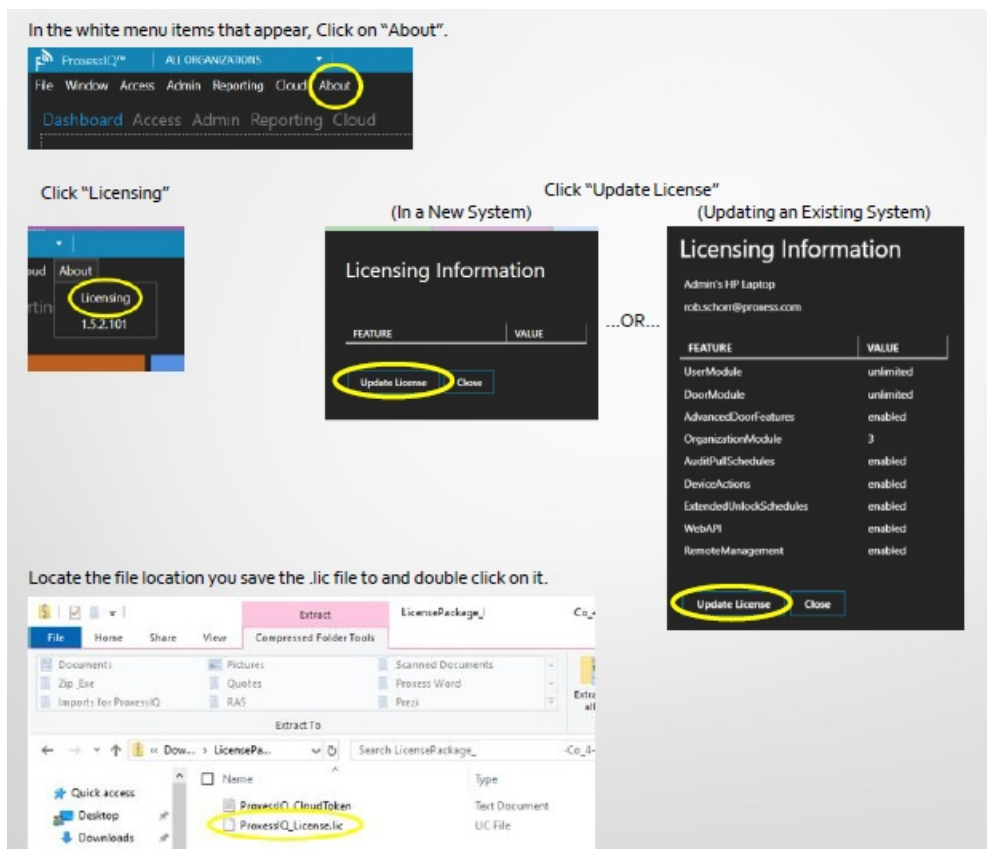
In the white menu items that appear, Click on "About".

ProxessIQ™ ALL ORGANIZATIONS

File Window Access Admin Reporting Cloud About

Dashboard Access Admin Reporting Cloud

Click "Licensing"

ud About

Licensing

1.5.2.101

Click "Update License"

(In a New System)

Licensing Information

| FEATURE | VALUE |
|---|---|

Update License Close

...OR...

(Updating an Existing System)

Licensing Information

Admin's HP Laptop

rob.schorr@proxess.com

| FEATURE | VALUE |
|---|---|
| UserModule | unlimited |
| DoorModule | unlimited |
| AdvancedDoorFeatures | enabled |
| OrganizationModule | 3 |
| AuditPullSchedules | enabled |
| DeviceActions | enabled |
| ExtendedUnlockSchedules | enabled |
| WebAPI | enabled |
| RemoteManagement | enabled |

Update License Close

Locate the file location you save the .lic file to and double click on it.

Extract LicensePackage_ Co_

File Home Share View Compressed Folder Tools

Documents Pictures Scanned Documents

Zip_Exe Quotes Proxess Word

Imports for ProxessIQ RAS Prezi

Extract To

« Dow... › LicensePa... Search LicensePackage_

Quick access

Desktop

Downloads

| Name | Type |
|---|---|
| ProxessIQ_CloudToken | Text Document |
| ProxessIQ_License.lic | LIC File |